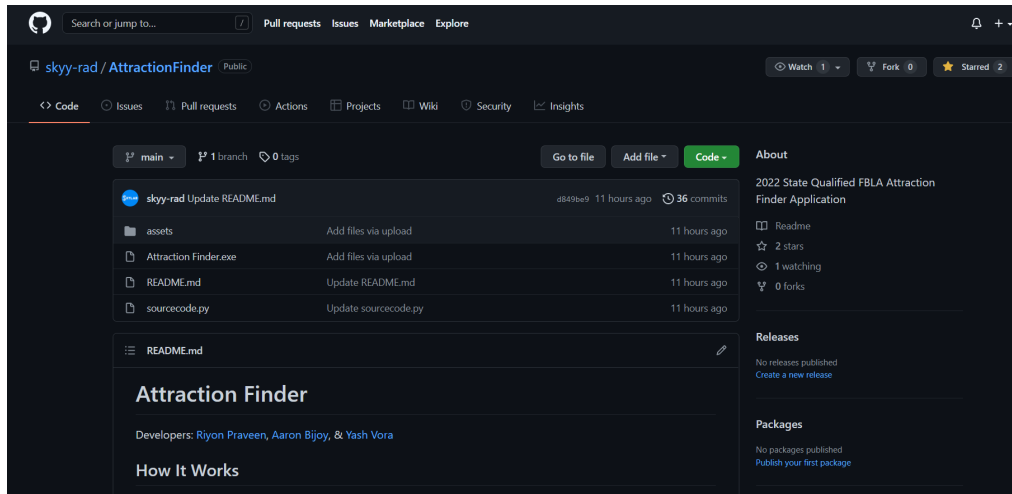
Search or jump to... / Pull requests Issues Marketplace Explore

skyy-rad / AttractionFinder Public

Watch 1 Fork 0 Starred 2

Code Issues Pull requests Actions Projects Wiki Security Insights

main 1 branch 0 tags

Go to file Add file Code

skyy-rad Update README.md d849be9 11 hours ago 36 commits

| | | |
|---|---|---|
| assets | Add files via upload | 11 hours ago |
| Attraction Finder.exe | Add files via upload | 11 hours ago |
| README.md | Update README.md | 11 hours ago |
| sourcecode.py | Update sourcecode.py | 11 hours ago |

README.md

Attraction Finder

Developers: Riyon Praveen, Aaron Bijoy, & Yash Vora

How It Works

About

2022 State Qualified FBLA Attraction Finder Application

Readme

2 stars

1 watching

0 forks

Releases

No releases published

Create a new release

Packages

No packages published

Publish your first package